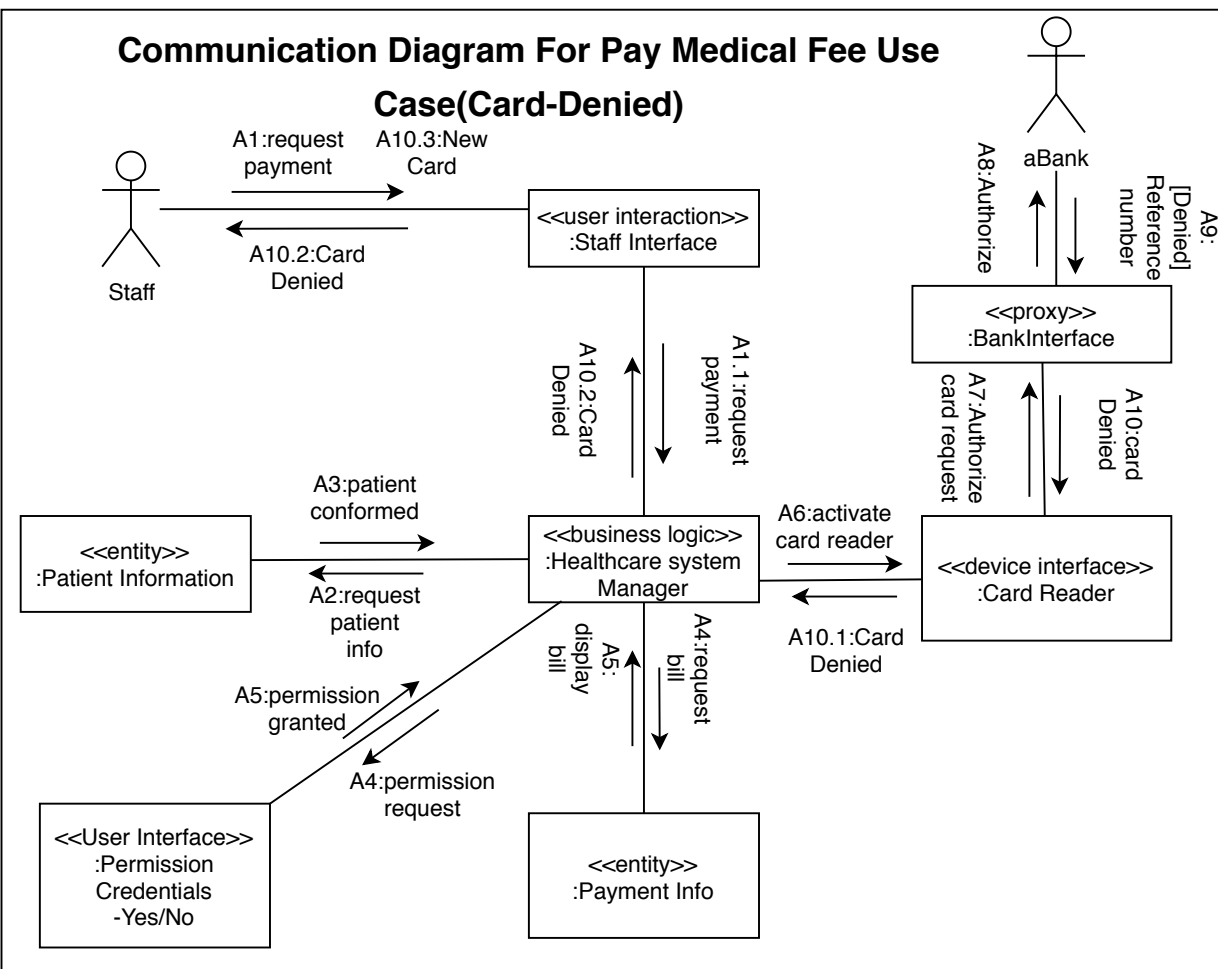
Communication Diagram For Pay Medical Fee Use Case(Card-Denied)

A1:request payment

A10.3:New Card

Staff

A10.2:Card Denied

<<user interaction>>
:Staff Interface

aBank

A8:Authorize

A9:[Denied] Reference number

<<proxy>>
:BankInterface

A10.2:Card Denied

A1.1:request payment

A7:Authorize card request

A10:card Denied

A3:patient conformed

<<entity>>
:Patient Information

A2:request patient info

<<business logic>>
:Healthcare system Manager

A6:activate card reader

<<device interface>>
:Card Reader

A10.1:Card Denied

A5:display bill

A4:request bill

A5:permission granted

A4:permission request

<<User Interface>>
:Permission Credentials
-Yes/No

<<entity>>
:Payment Info